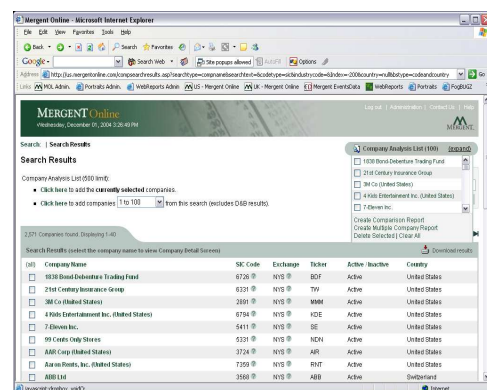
Mergent Online - Microsoft Internet Explorer

File Edit View Favorites Tools Help

Back Search Favorites

Google - Search Web Site popups allowed AutoFill Options

Address http://ux.mergentonline.com/compsearchresults.asp?SearchType=companiesearchtext=&codetype=sic&industrycode=&&index=200&country=nullbstype=codeandcountry Go

Links MOL Admin. Portraits Admin. WebReports Admin US - Mergent Online UK - Mergent Online Mergent EventsData WebReports Portraits FogBUGZ

MERGENT Online
Wednesday, December 01, 2004 3:26:49 PM

Log out | Administration | Contact Us | Help

MERGENT

Search | Search Results

Search Results

Company Analysis List (500 limit):
• Click here to add the currently selected companies.
• Click here to add companies 1 to 100 from this search (excludes D&B results).

Company Analysis List (100) (expand)
1838 Bond-Debenture Trading Fund
21st Century Insurance Group
3M Co (United States)
4 Kids Entertainment Inc. (United States)
7-Eleven Inc.
Create Comparison Report
Create Multiple Company Report
Delete Selected | Clear All

2,571 Companies found. Displaying 1-40

Search Results (select the company name to view Company Detail Screen) Download results

| (all) | Company Name | SIC Code | Exchange | Ticker | Active / Inactive | Country |
|---|---|---|---|---|---|---|
| | 1838 Bond-Debenture Trading Fund | 6726 | NYS | BDF | Active | United States |
| | 21st Century Insurance Group | 6331 | NYS | TW | Active | United States |
| | 3M Co (United States) | 2891 | NYS | MMM | Active | United States |
| | 4 Kids Entertainment Inc. (United States) | 6794 | NYS | KDE | Active | United States |
| | 7-Eleven Inc. | 5411 | NYS | SE | Active | United States |
| | 99 Cents Only Stores | 5331 | NYS | NDN | Active | United States |
| | AAR Corp (United States) | 3724 | NYS | AIR | Active | United States |
| | Aaron Rents, Inc. (United States) | 7359 | NYS | RNT | Active | United States |
| | ABB Ltd | 3560 | NYS | ABB | Active | Switzerland |

javascript:dropbox_void();
Internet